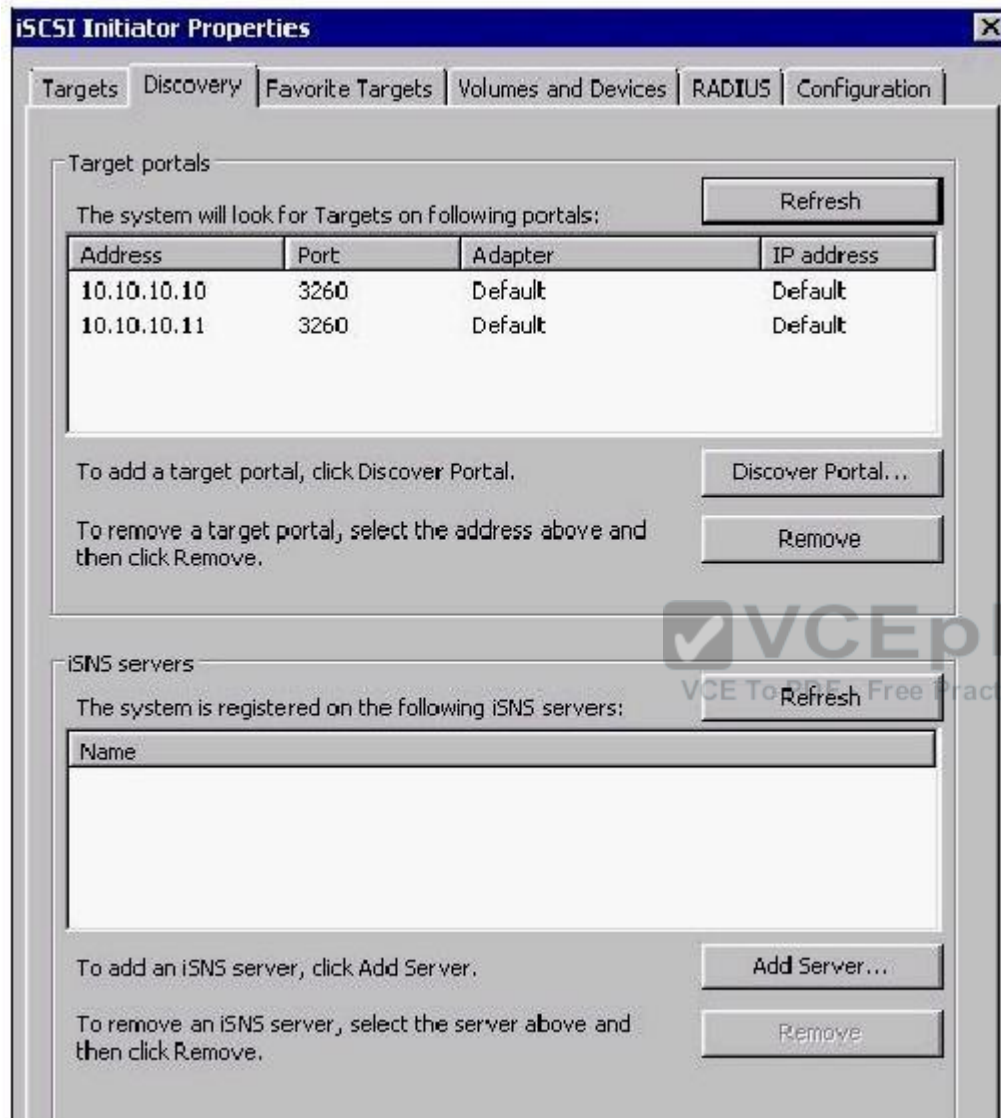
iSCSI Initiator Properties

Targets | Discovery | Favorite Targets | Volumes and Devices | RADIUS | Configuration

Target portals

The system will look for Targets on following portals:

Refresh

| Address | Port | Adapter | IP address |
|---|---|---|---|
| 10.10.10.10 | 3260 | Default | Default |
| 10.10.10.11 | 3260 | Default | Default |

To add a target portal, click Discover Portal.

Discover Portal...

To remove a target portal, select the address above and then click Remove.

Remove

VCEpl
VCE To PDF - Free Prac

iSNS servers

The system is registered on the following iSNS servers:

Refresh

| Name |
|---|

To add an iSNS server, click Add Server.

Add Server...

To remove an iSNS server, select the server above and then click Remove.

Remove